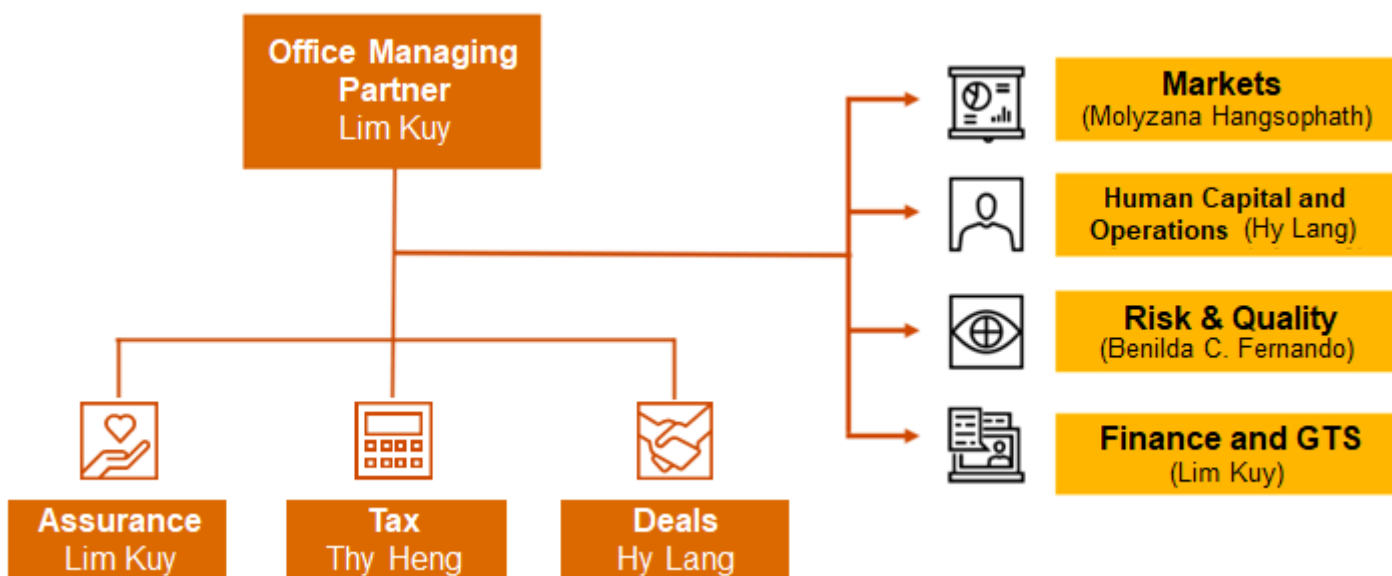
Office Managing Partner
Lim Kuy

Markets
(Molyzana Hangsophath)

Human Capital and Operations (Hy Lang)

Risk & Quality
(Benilda C. Fernando)

Finance and GTS
(Lim Kuy)

Assurance
Lim Kuy

Tax
Thy Heng

Deals
Hy Lang